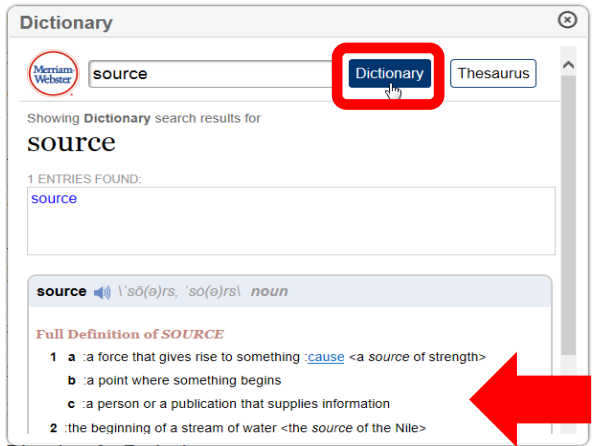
Dictionary

Merriam-Webster

source

Dictionary

Thesaurus

Showing **Dictionary** search results for

source

1 ENTRIES FOUND:

source

**source** \ˈsō(ə)rs, ˈsȯ(ə)rs\ *noun*

Full Definition of *SOURCE*

1 a :a force that gives rise to something :cause <a *source* of strength>

b :a point where something begins

c :a person or a publication that supplies information

2 :the beginning of a stream of water <the *source* of the Nile>